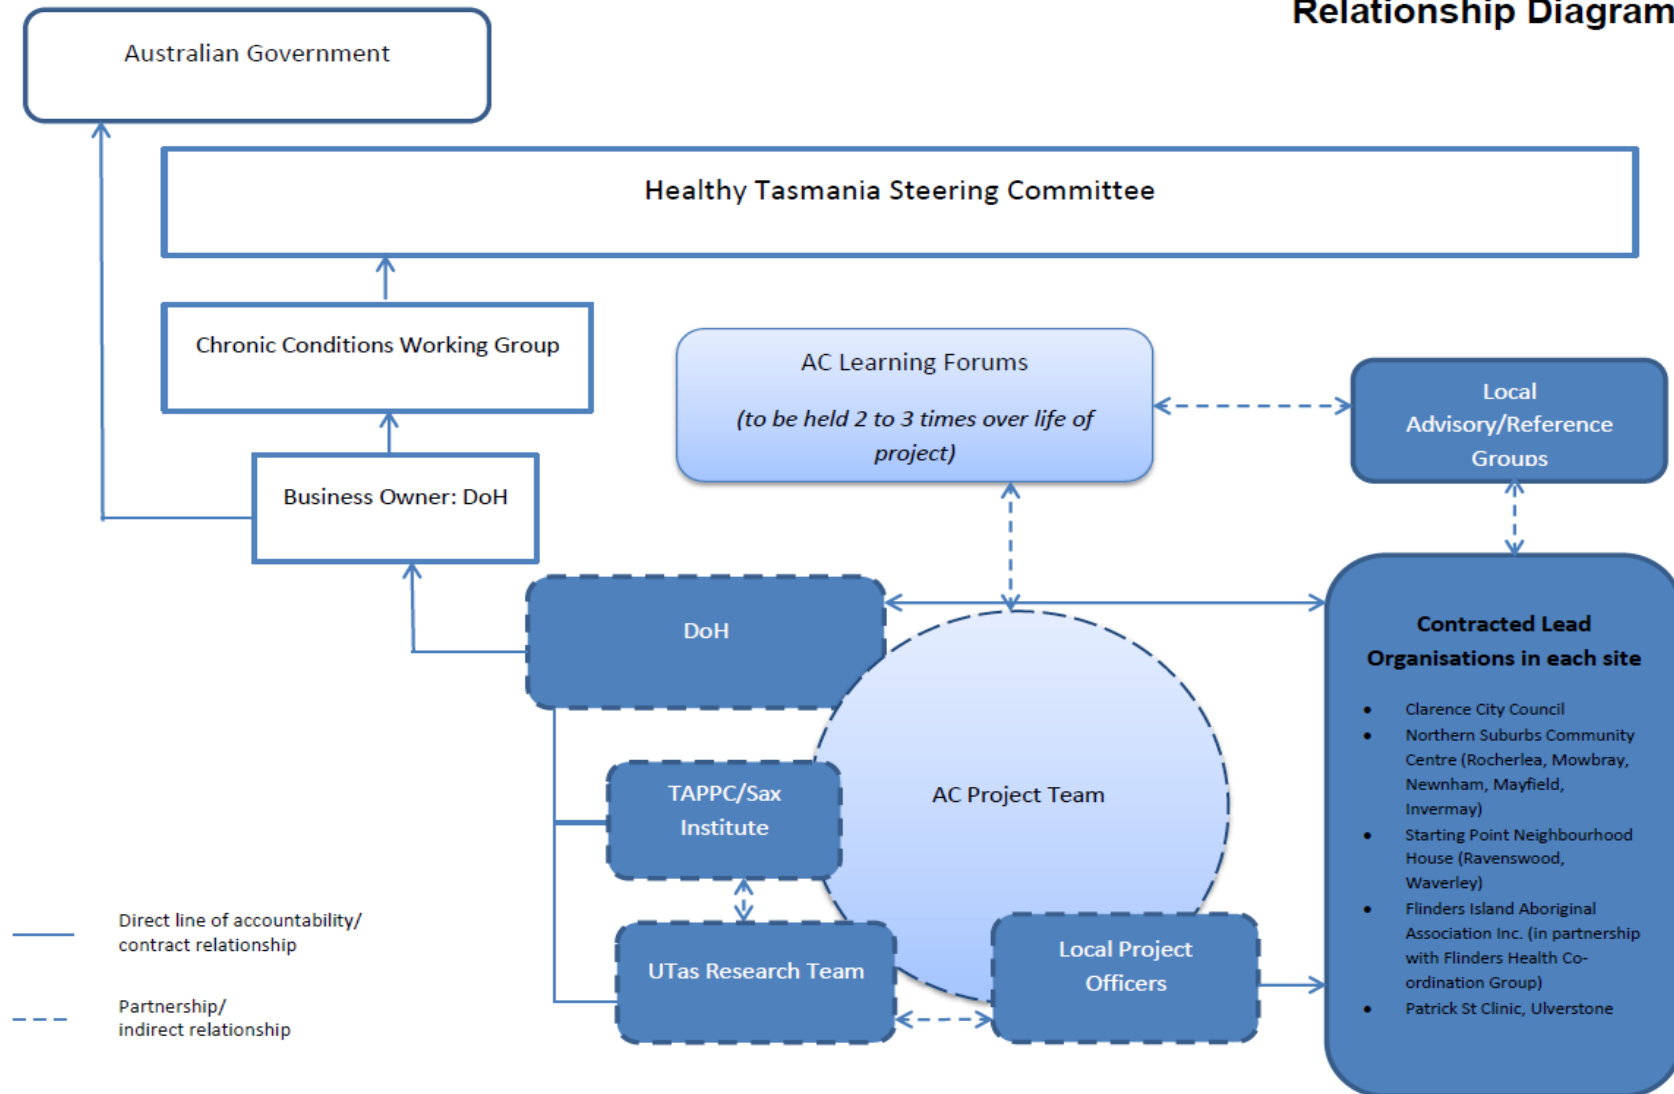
Relationship Diagram

Australian Government

Healthy Tasmania Steering Committee

Chronic Conditions Working Group

AC Learning Forums

(to be held 2 to 3 times over life of project)

Local Advisory/Reference Groups

Business Owner: DoH

DoH

AC Project Team

TAPPC/Sax Institute

UTas Research Team

Local Project Officers

Contracted Lead Organisations in each site

- Clarence City Council
- Northern Suburbs Community Centre (Rocherlea, Mowbray, Newnham, Mayfield, Invermay)
- Starting Point Neighbourhood House (Ravenswood, Waverley)
- Flinders Island Aboriginal Association Inc. (in partnership with Flinders Health Co-ordination Group)
- Patrick St Clinic, Ulverstone

Direct line of accountability/ contract relationship

Partnership/ indirect relationship